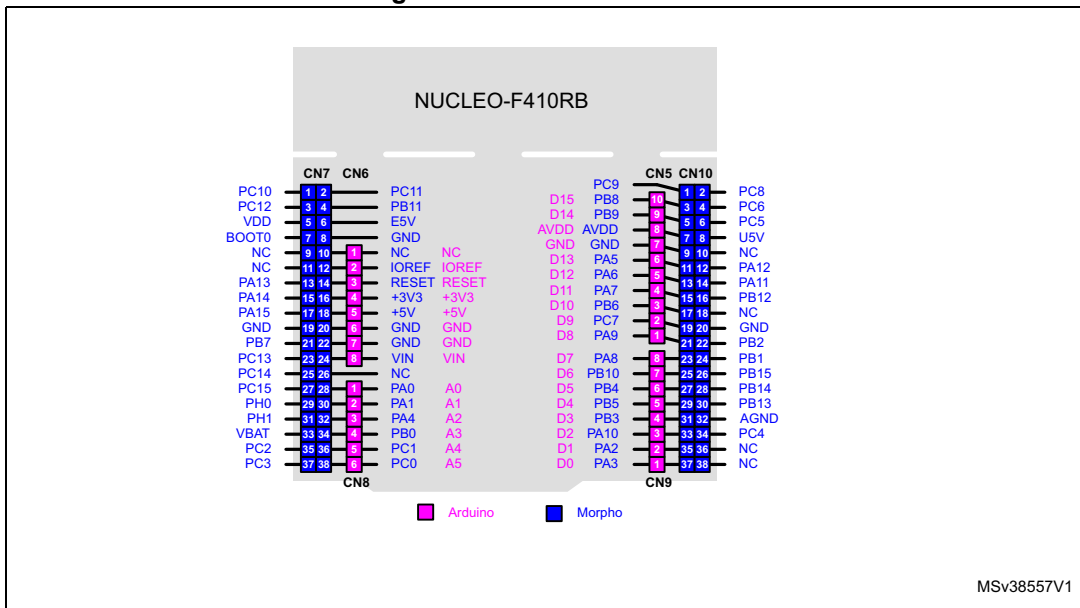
NUCLEO-F410RB

CN7 CN6

PC10 1 2 PC11
PC12 3 4 PB11
VDD 5 6 E5V
BOOT0 7 8 GND
NC 9 10 1 NC NC
NC 11 12 2 IOREF IOREF
PA13 13 14 3 RESET RESET
PA14 15 16 4 +3V3 +3V3
PA15 17 18 5 +5V +5V
GND 19 20 6 GND GND
PB7 21 22 7 GND GND
PC13 23 24 8 VIN VIN
PC14 25 26 NC
PC15 27 28 1 PA0 A0
PH0 29 30 2 PA1 A1
PH1 31 32 3 PA4 A2
VBAT 33 34 4 PB0 A3
PC2 35 36 5 PC1 A4
PC3 37 38 6 PC0 A5

CN8

CN5 CN10

PC9
D15 PB8 10 1 2 PC8
D14 PB9 9 3 4 PC6
AVDD AVDD 8 5 6 PC5
GND GND 7 7 8 U5V
D13 PA5 6 9 10 NC
D12 PA6 5 11 12 PA12
D11 PA7 4 13 14 PA11
D10 PB6 3 15 16 PB12
D9 PC7 2 17 18 NC
D8 PA9 1 19 20 GND
21 22 PB2
D7 PA8 8 23 24 PB1
D6 PB10 7 25 26 PB15
D5 PB4 6 27 28 PB14
D4 PB5 5 29 30 PB13
D3 PB3 4 31 32 AGND
D2 PA10 3 33 34 PC4
D1 PA2 2 35 36 NC
D0 PA3 1 37 38 NC

CN9

Arduino Morpho

MSv38557V1